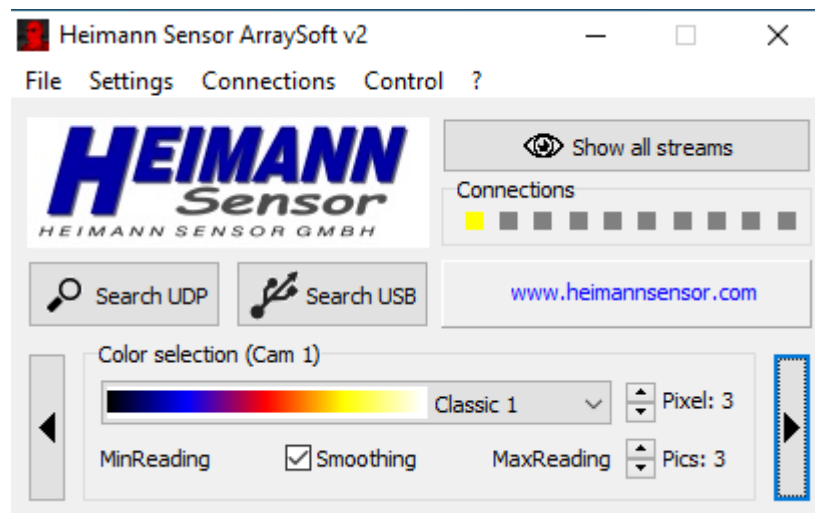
Heimann Sensor ArraySoft v2

File Settings Connections Control ?

HEIMANN
Sensor
HEIMANN SENSOR GMBH

Show all streams

Connections

Search UDP

Search USB

www.heimannsensor.com

Color selection (Cam 1)

Classic 1

Pixel: 3

MinReading

Smoothing

MaxReading

Pics: 3